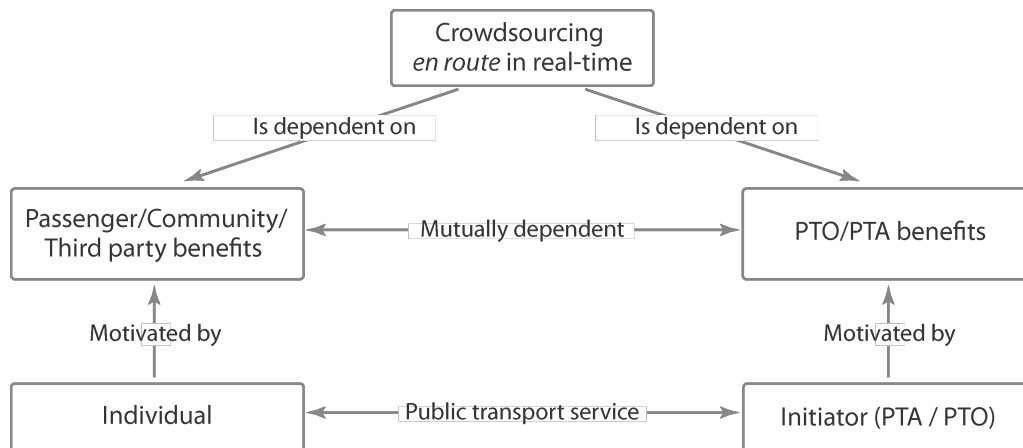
Crowdsourcing
en route in real-time

Is dependent on

Is dependent on

Passenger/Community/
Third party benefits

Mutually dependent

PTO/PTA benefits

Motivated by

Motivated by

Individual

Public transport service

Initiator (PTA / PTO)